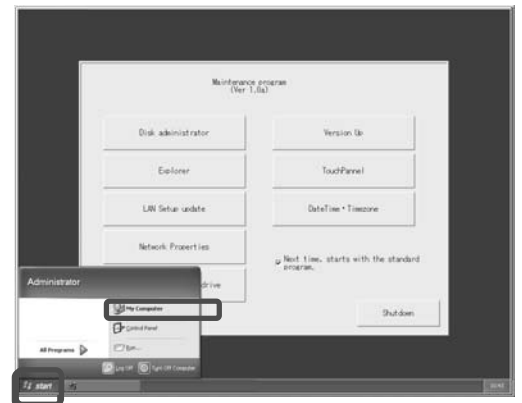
Maintenance program
(Ver 1.0a)

Disk administrator

Version Up

Explorer

TouchPannel

LAN Setup update

DateTime・Timezone

Network Properties

Next time, starts with the standard program.

drive

Shutdown

Administrator

My Computer

Control Panel

Run...

All Programs

Log Off

Turn Off Computer

start